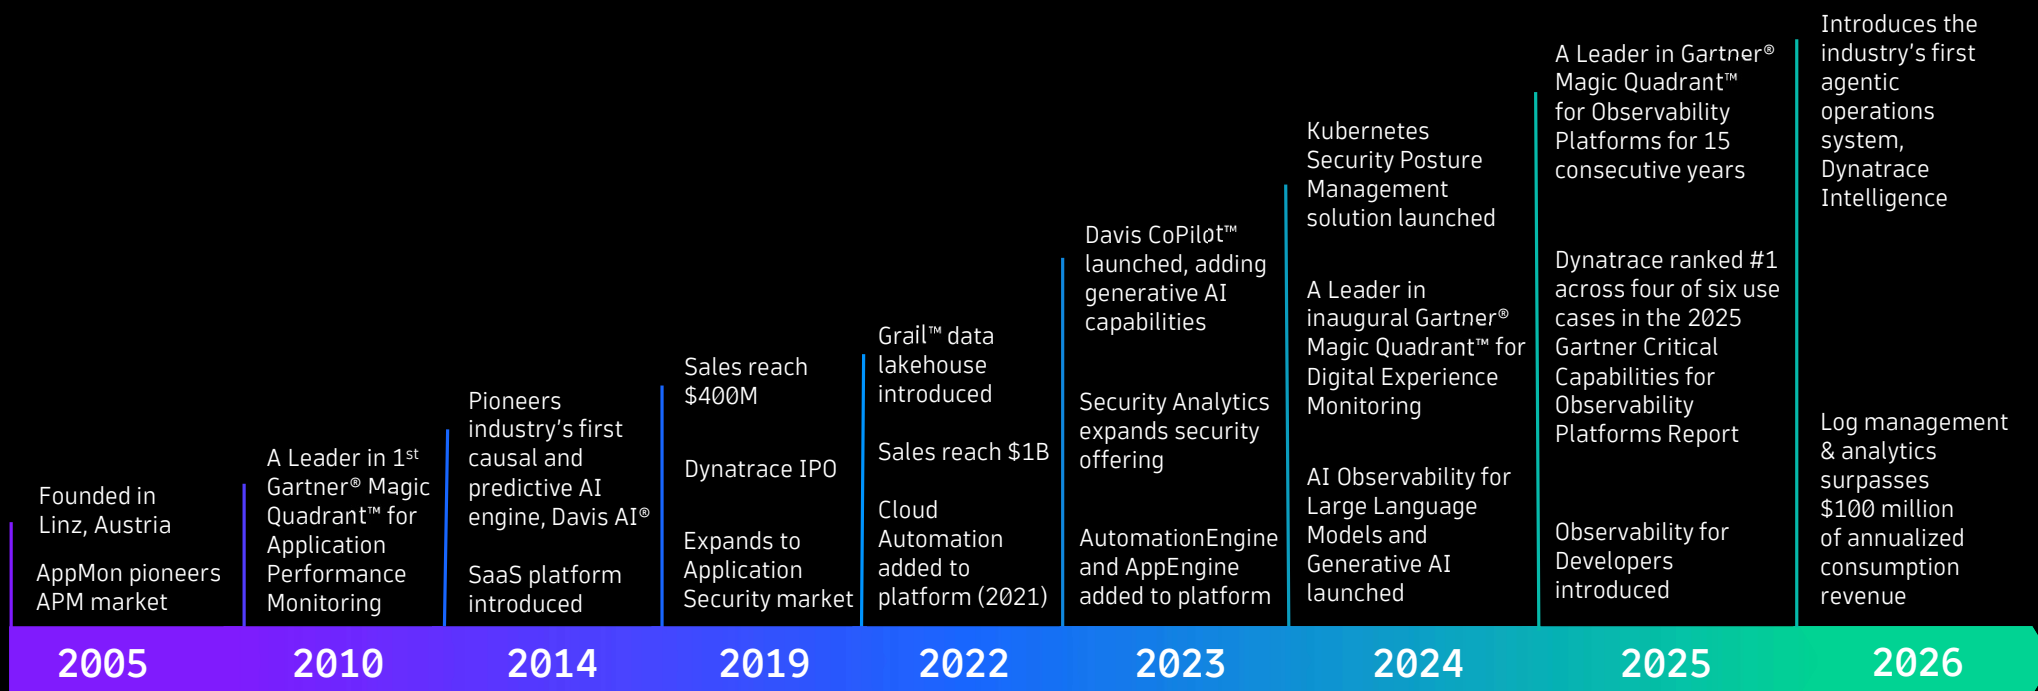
Founded in Linz, Austria

AppMon pioneers APM market

2005

A Leader in 1$^{st}$ Gartner® Magic Quadrant™ for Application Performance Monitoring

2010

Pioneers industry's first causal and predictive AI engine, Davis AI®

SaaS platform introduced

2014

Sales reach $400M

Dynatrace IPO

Expands to Application Security market

2019

Grail™ data lakehouse introduced

Sales reach $1B

Cloud Automation added to platform (2021)

2022

Davis CoPilot™ launched, adding generative AI capabilities

Security Analytics expands security offering

AutomationEngine and AppEngine added to platform

2023

Kubernetes Security Posture Management solution launched

A Leader in inaugural Gartner® Magic Quadrant™ for Digital Experience Monitoring

AI Observability for Large Language Models and Generative AI launched

2024

A Leader in Gartner® Magic Quadrant™ for Observability Platforms for 15 consecutive years

Dynatrace ranked #1 across four of six use cases in the 2025 Gartner Critical Capabilities for Observability Platforms Report

Observability for Developers introduced

2025

Introduces the industry's first agentic operations system, Dynatrace Intelligence

Log management & analytics surpasses $100 million of annualized consumption revenue

2026